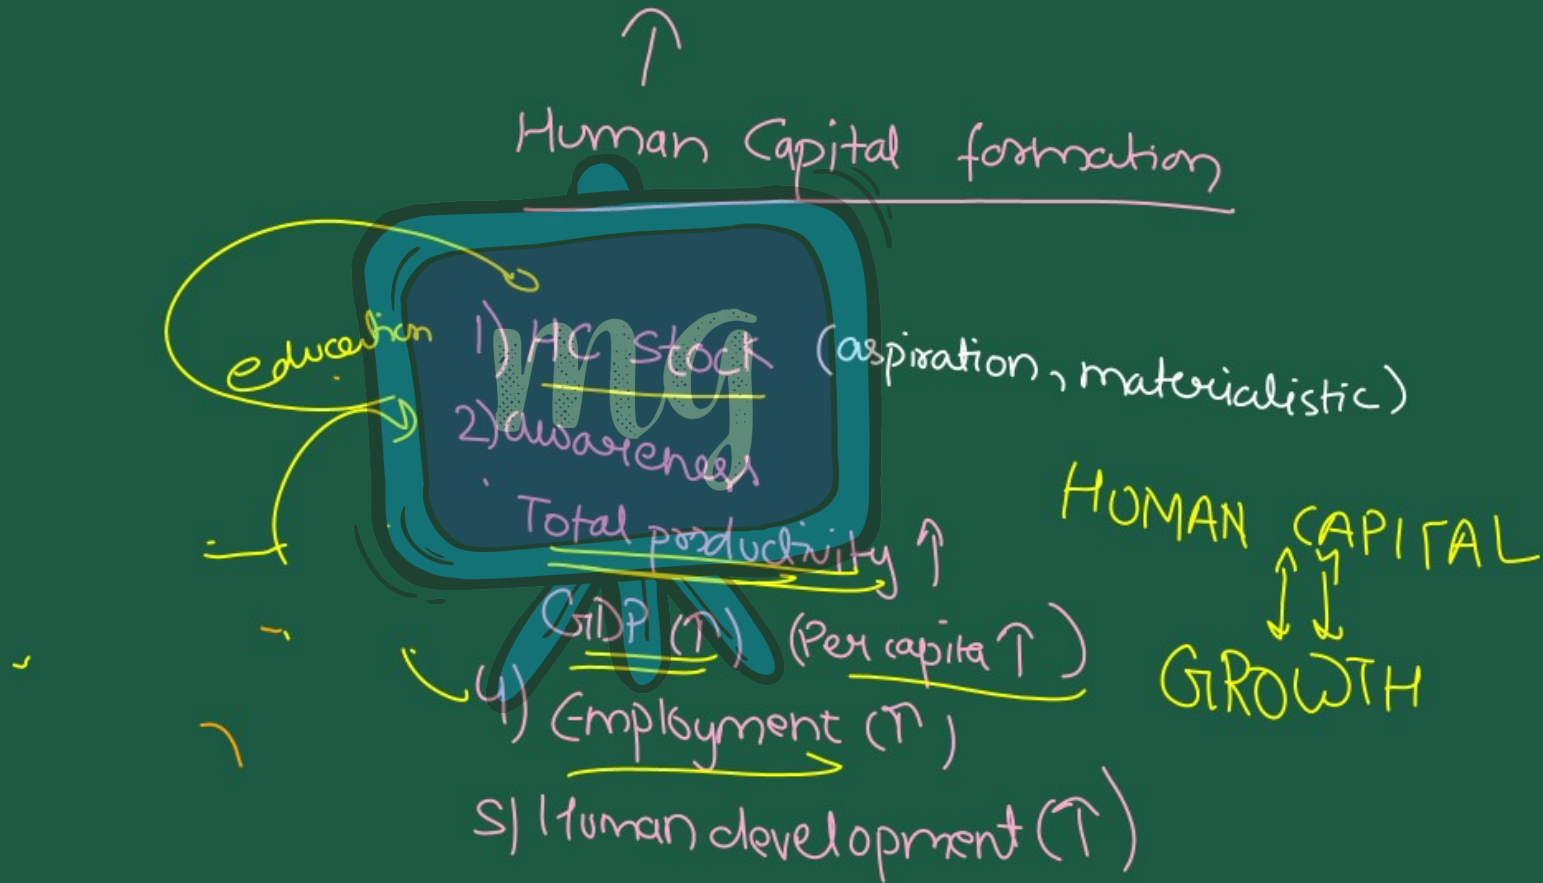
↑

Human Capital formation

education 1) HC stock (aspiration, materialistic)

2) awareness

Total productivity ↑

GDP (↑) (Per capita ↑)

4) Employment (↑)

5) Human development (↑)

HUMAN CAPITAL

↕ ↓

GROWTH

mg